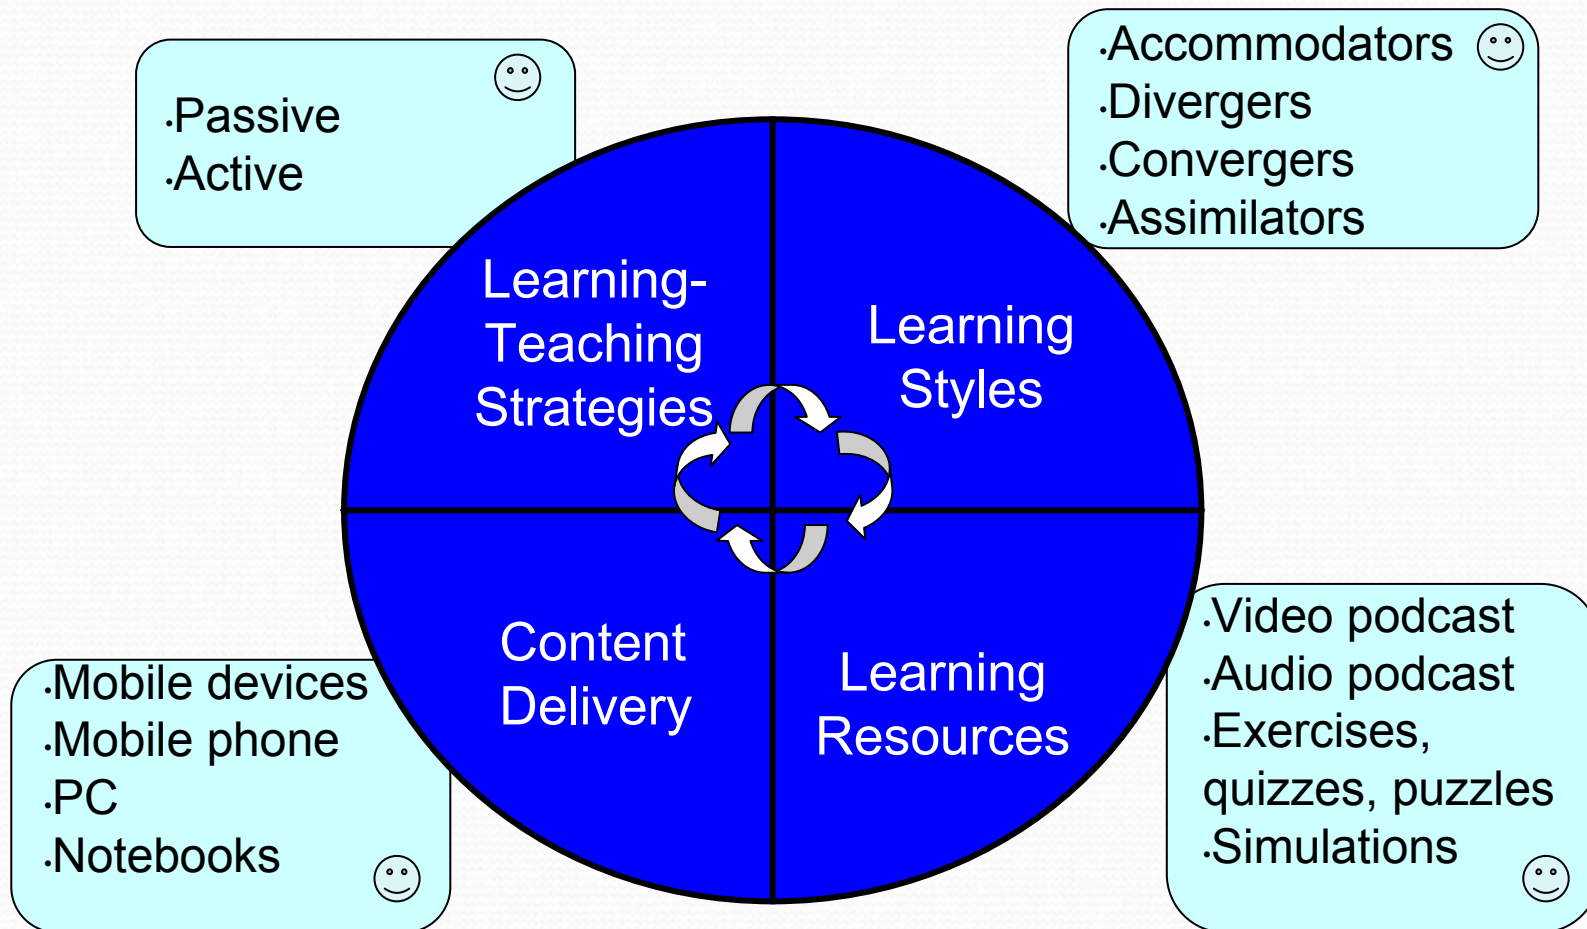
·Passive
·Active

·Accommodators
·Divergers
·Convergers
·Assimilators

Learning-Teaching Strategies

Learning Styles

Content Delivery

Learning Resources

·Mobile devices
·Mobile phone
·PC
·Notebooks

·Video podcast
·Audio podcast
·Exercises, quizzes, puzzles
·Simulations